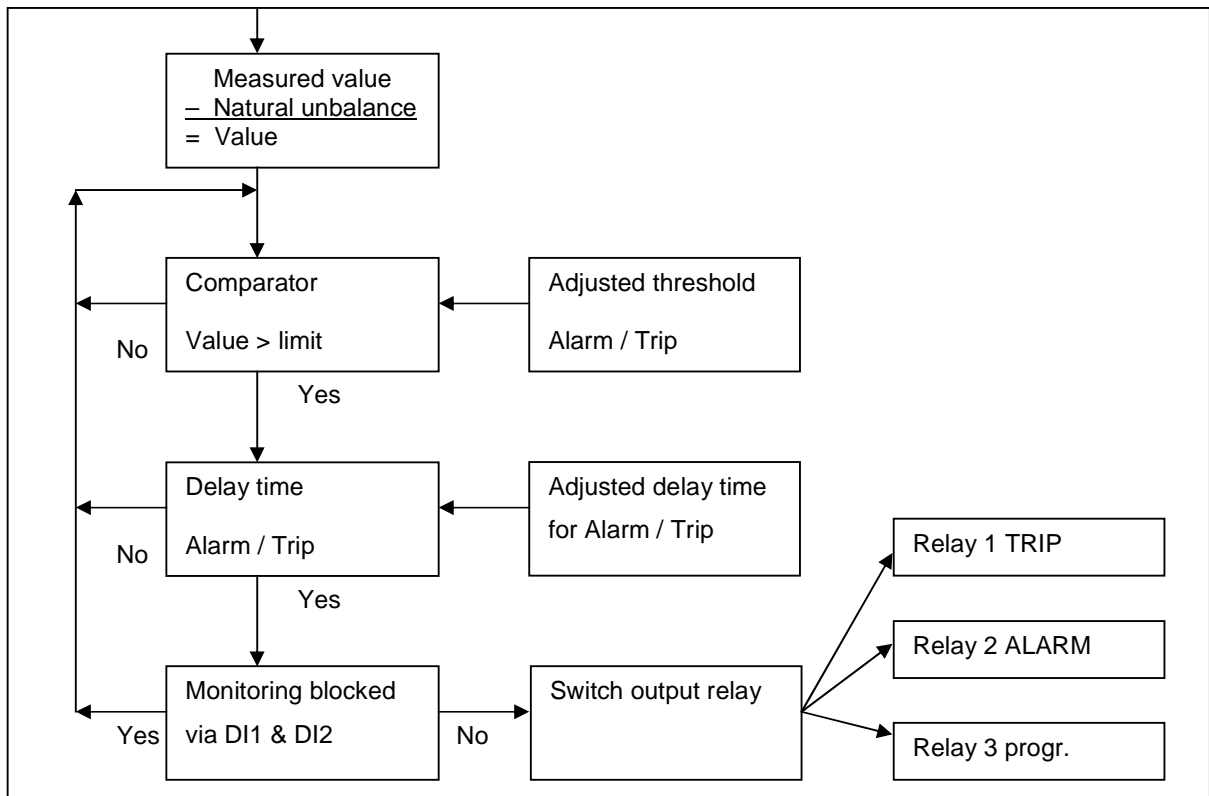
Measured value
– Natural unbalance
= Value

Comparator

Value > limit

No

Adjusted threshold

Alarm / Trip

Yes

Delay time

Alarm / Trip

No

Adjusted delay time for Alarm / Trip

Yes

Relay 1 TRIP

Relay 2 ALARM

Monitoring blocked via DI1 & DI2

Yes

No

Switch output relay

Relay 3 progr.